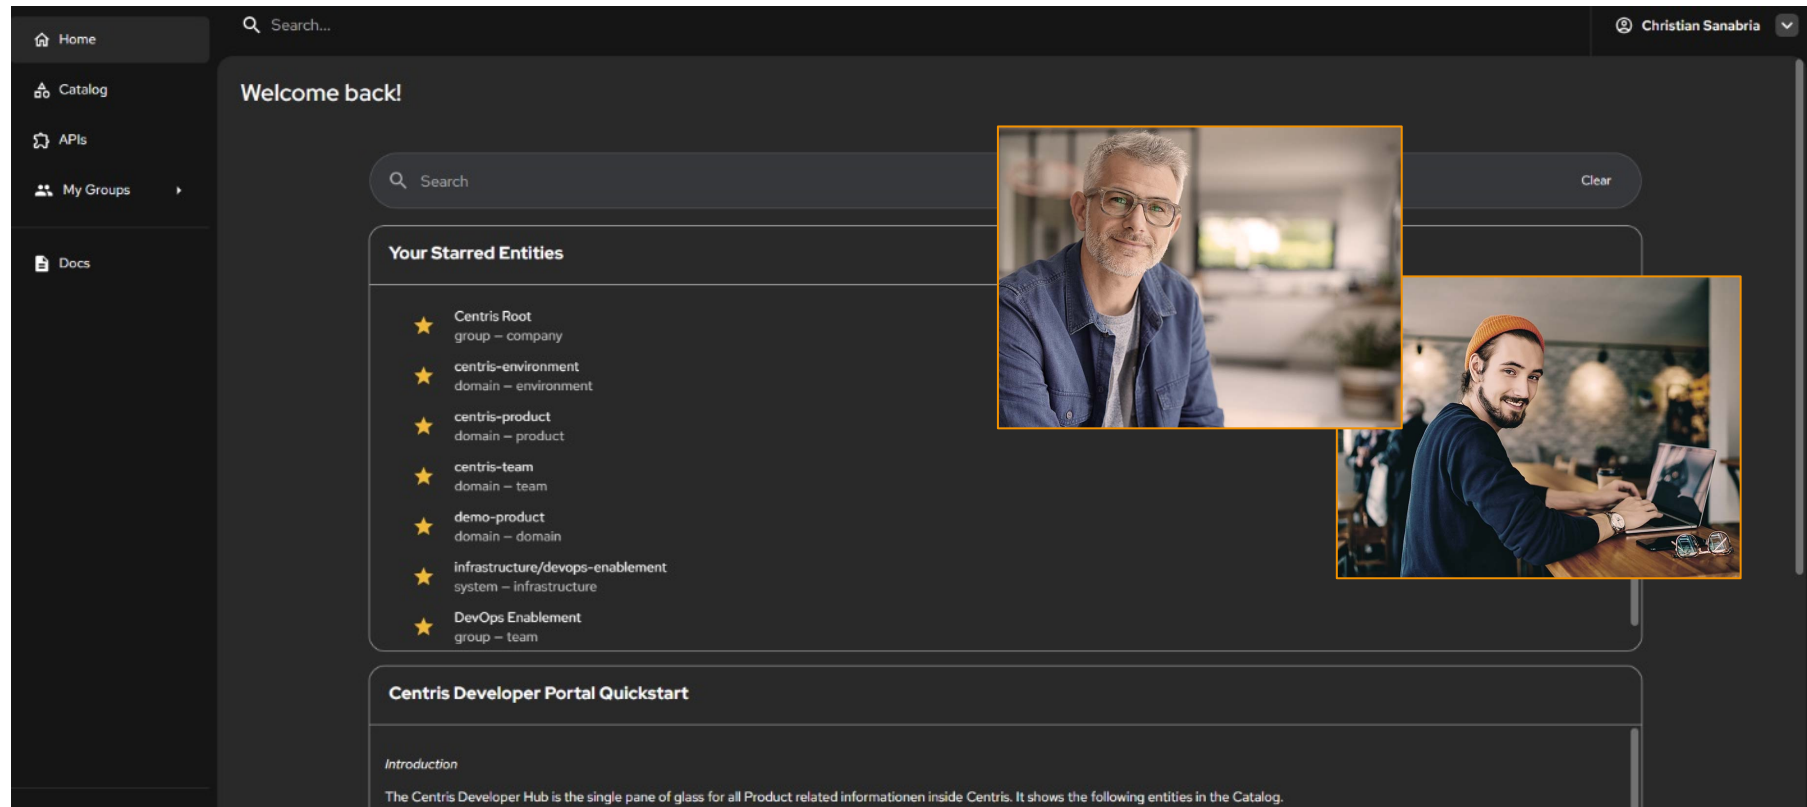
Home

Catalog

APIs

My Groups

Docs

Search...

Christian Sanabria

Welcome back!

Search

Clear

Your Starred Entities

Centris Root
group – company

centris-environment
domain – environment

centris-product
domain – product

centris-team
domain – team

demo-product
domain – domain

infrastructure/devops-enablement
system – infrastructure

DevOps Enablement
group – team

Centris Developer Portal Quickstart

Introduction

The Centris Developer Hub is the single pane of glass for all Product related informationen inside Centris. It shows the following entities in the Catalog.